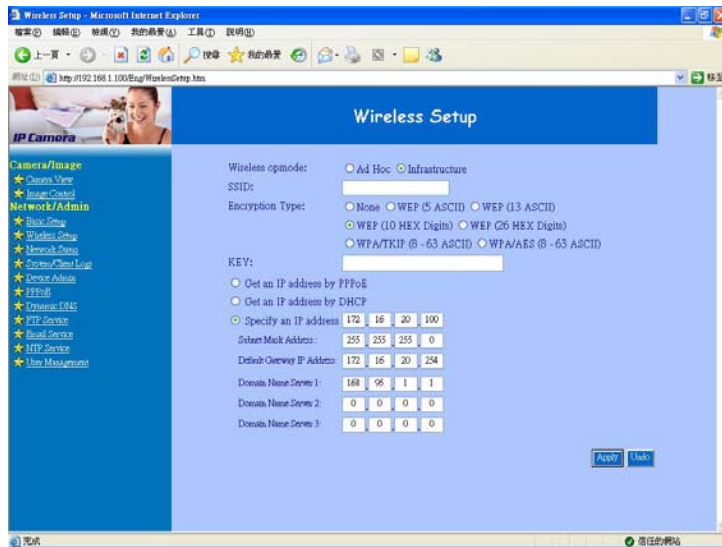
Wireless Setup - Microsoft Internet Explorer

檔案(F) 編輯(E) 檢視(V) 我的最愛(A) 工具(T) 說明(H)

上一頁 搜尋 我的最愛

網址(D) http://192.168.1.100/Eng/WirelessSetup.htm 移至

IP Camera

Wireless Setup

Camera/Image
Camera View
Image Control
Network/Admin
Basic Setup
Wireless Setup
Network Status
System/Client Logs
Device Admin
PPPoE
Dynamic DNS
FTP Service
Email Service
NTP Service
User Management

Wireless opmode: Ad Hoc Infrastructure
SSID:
Encryption Type: None WEP (5 ASCII) WEP (13 ASCII)
WEP (10 HEX Digits) WEP (26 HEX Digits)
WPA/TKIP (8 - 63 ASCII) WPA/AES (8 - 63 ASCII)
KEY:

Get an IP address by PPPoE
Get an IP address by DHCP
Specify an IP address 172 . 16 . 20 . 100

| Subnet Mask Address: | 255 | 255 | 255 | 0 |
|---|---|---|---|---|
| Default Gateway IP Address: | 172 | 16 | 20 | 254 |
| Domain Name Server 1: | 168 | 95 | 1 | 1 |
| Domain Name Server 2: | 0 | 0 | 0 | 0 |
| Domain Name Server 3: | 0 | 0 | 0 | 0 |

Apply Undo

完成 信任的網站